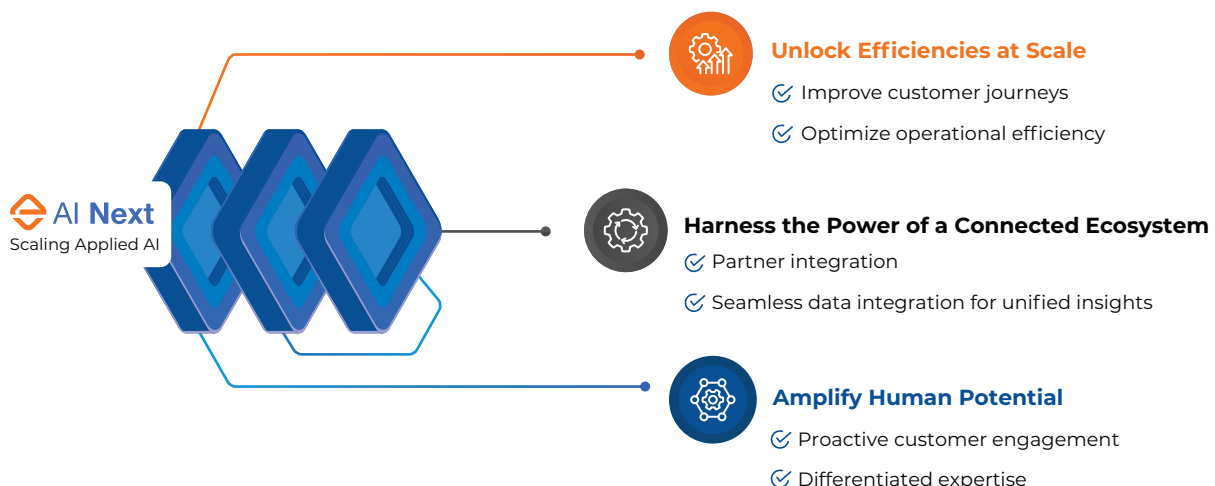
AI Next
Scaling Applied AI

Unlock Efficiencies at Scale
Improve customer journeys
Optimize operational efficiency

Harness the Power of a Connected Ecosystem
Partner integration
Seamless data integration for unified insights

Amplify Human Potential
Proactive customer engagement
Differentiated expertise